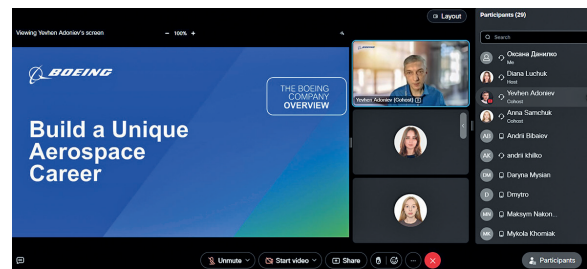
Layout

Viewing Yevhen Adoniev's screen

100%

BOEING

THE BOEING COMPANY OVERVIEW

Build a Unique Aerospace Career

Yevhen Adoniev (Cohost)

Participants (29)

Search

Оксана Даниленко
Me

Diana Luchuk
Host

Yevhen Adoniev
Cohost

Anna Samchuk
Cohost

AB Andrii Bibaiev

AK andrii khilko

DM Daryna Mysian

D Dmytro

MN Maksym Nakon...

MK Mykola Khomiak

Unmute

Start video

Share

Participants